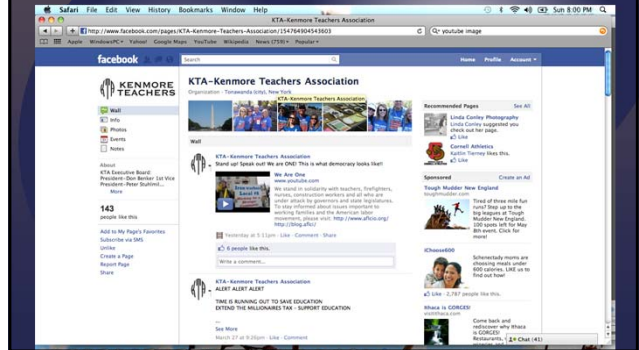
Safari File Edit View History Bookmarks Window Help

KTA-Kenmore Teachers Association

Sun 8:00 PM

http://www.facebook.com/pages/KTA-Kenmore-Teachers-Association/154764904543603

youtube image

Apple WindowsPC Yahoo! Google Maps YouTube Wikipedia News (759) Popular

facebook

Search

Home Profile Account

KENMORE TEACHERS

KTA-Kenmore Teachers Association

Organization · Tonawanda (city), New York

KTA-Kenmore Teachers Association

Wall

Info

Photos

Events

Notes

About

KTA Executive Board: President–Don Benker 1st Vice President–Peter Stuhlmil...

More

143 people like this

Add to My Page's Favorites

Subscribe via SMS

Unlike

Create a Page

Report Page

Share

Wall

KTA-Kenmore Teachers Association

Stand up! Speak out! We are ONE! This is what democracy looks like!!

We Are One

www.youtube.com

We stand in solidarity with teachers, firefighters, nurses, construction workers and all who are under attack by governors and state legislatures. To stay informed about issues important to working families and the American labor movement, please visit: http://www.aflcio.org/ http://blog.aflci...

Yesterday at 5:11pm · Like · Comment · Share

6 people like this.

Write a comment...

KTA-Kenmore Teachers Association

ALERT ALERT ALERT

TIME IS RUNNING OUT TO SAVE EDUCATION

EXTEND THE MILLIONAIRES TAX - SUPPORT EDUCATION

See More

March 27 at 8:26pm · Like · Comment

Recommended Pages

See All

Linda Conley Photography

Linda Conley suggested you check out her page.

Like

Cornell Athletics

Kaitlin Tierney likes this.

Like

Sponsored

Create an Ad

Tough Mudder New England

toughmudder.com

Tired of three mile fun runs? Step up to the big leagues at Tough Mudder New England. 100 spots left for May 8th event. Click for more!

Like

iChoose600

Schenectady moms are choosing meals under 600 calories. LIKE us to find out how!

Like · 2,767 people like this.

Ithaca is GORGES!

visitithaca.com

Come back and rediscover why Ithaca is GORGES! Restaurants, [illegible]

Chat (41)